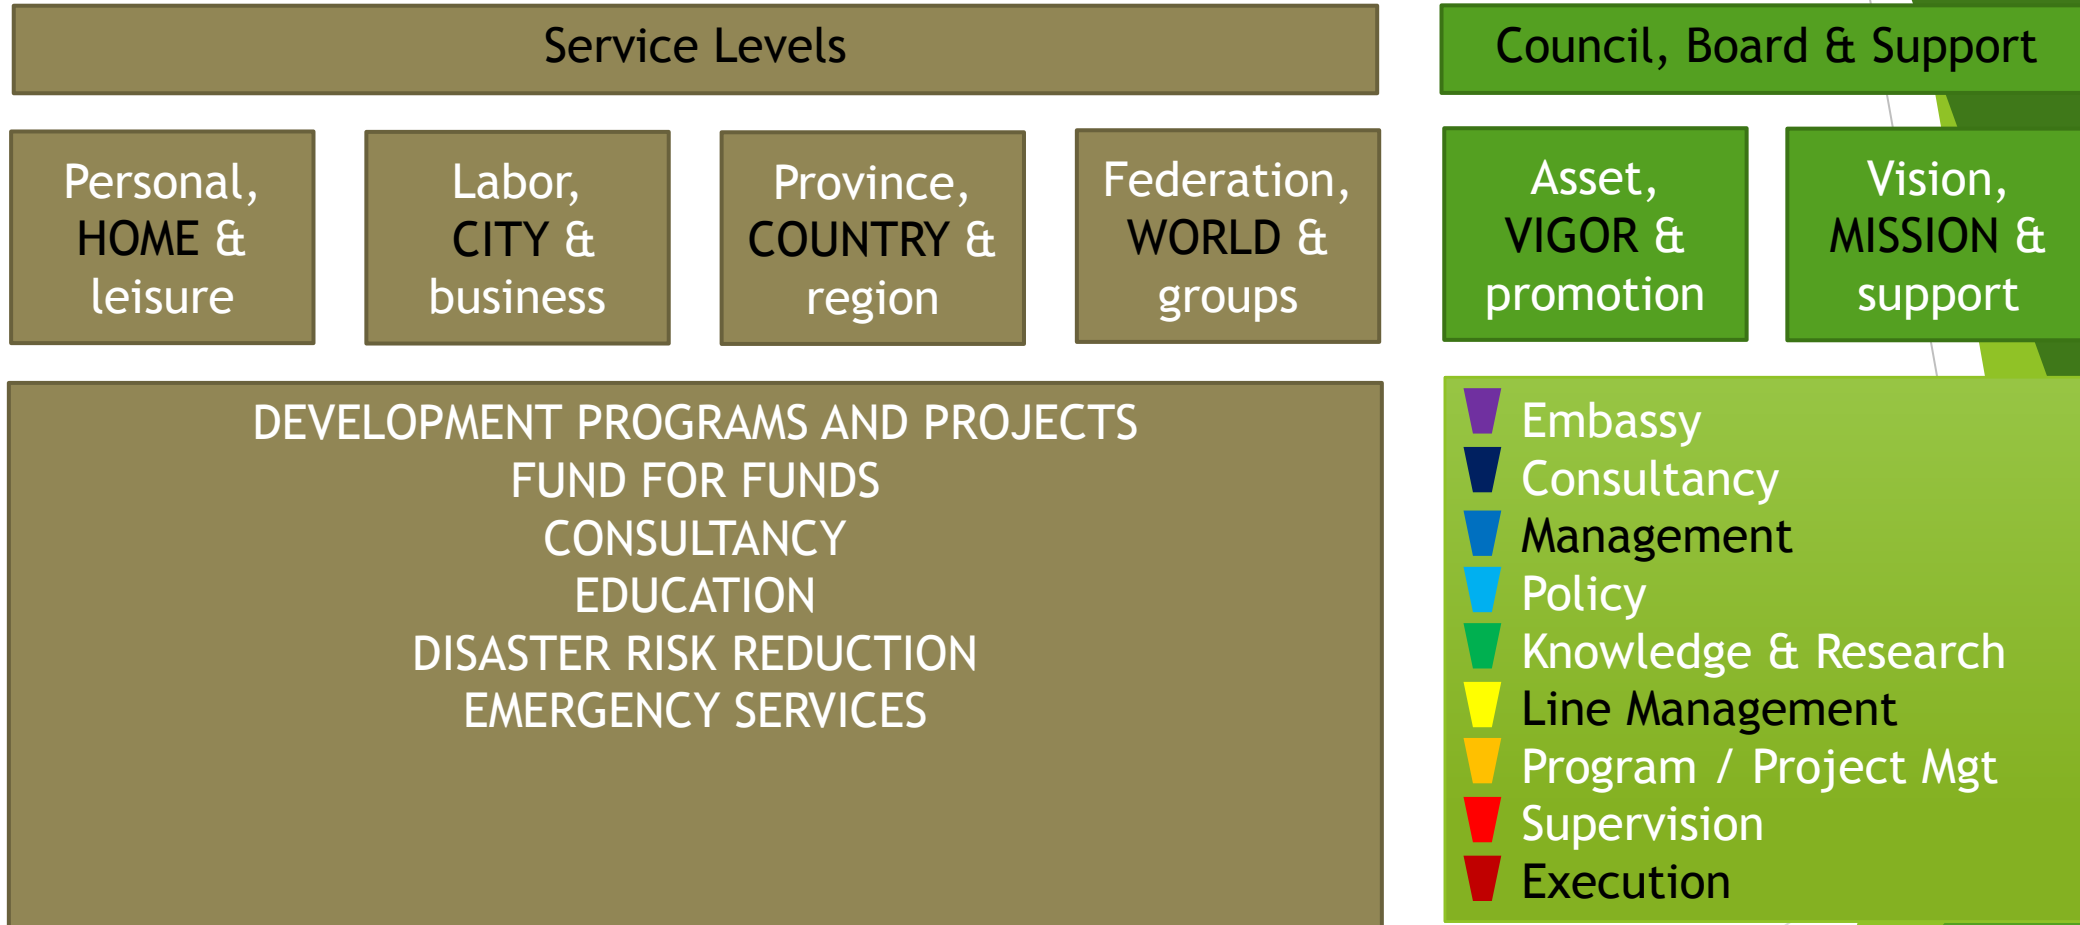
Service Levels

Personal, HOME & leisure

Labor, CITY & business

Province, COUNTRY & region

Federation, WORLD & groups

DEVELOPMENT PROGRAMS AND PROJECTS
FUND FOR FUNDS
CONSULTANCY
EDUCATION
DISASTER RISK REDUCTION
EMERGENCY SERVICES

Council, Board & Support

Asset, VIGOR & promotion

Vision, MISSION & support

Embassy
Consultancy
Management
Policy
Knowledge & Research
Line Management
Program / Project Mgt
Supervision
Execution